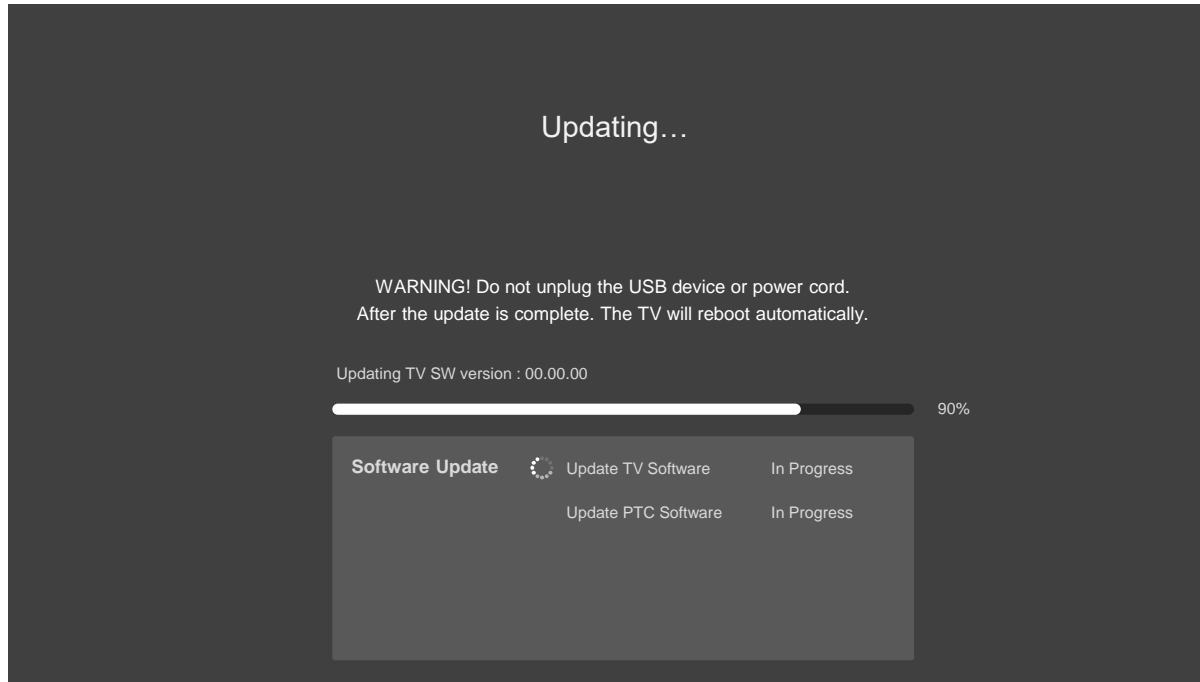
Updating…

WARNING! Do not unplug the USB device or power cord.
After the update is complete. The TV will reboot automatically.

Updating TV SW version : 00.00.00

90%

Software Update

Update TV Software In Progress

Update PTC Software In Progress